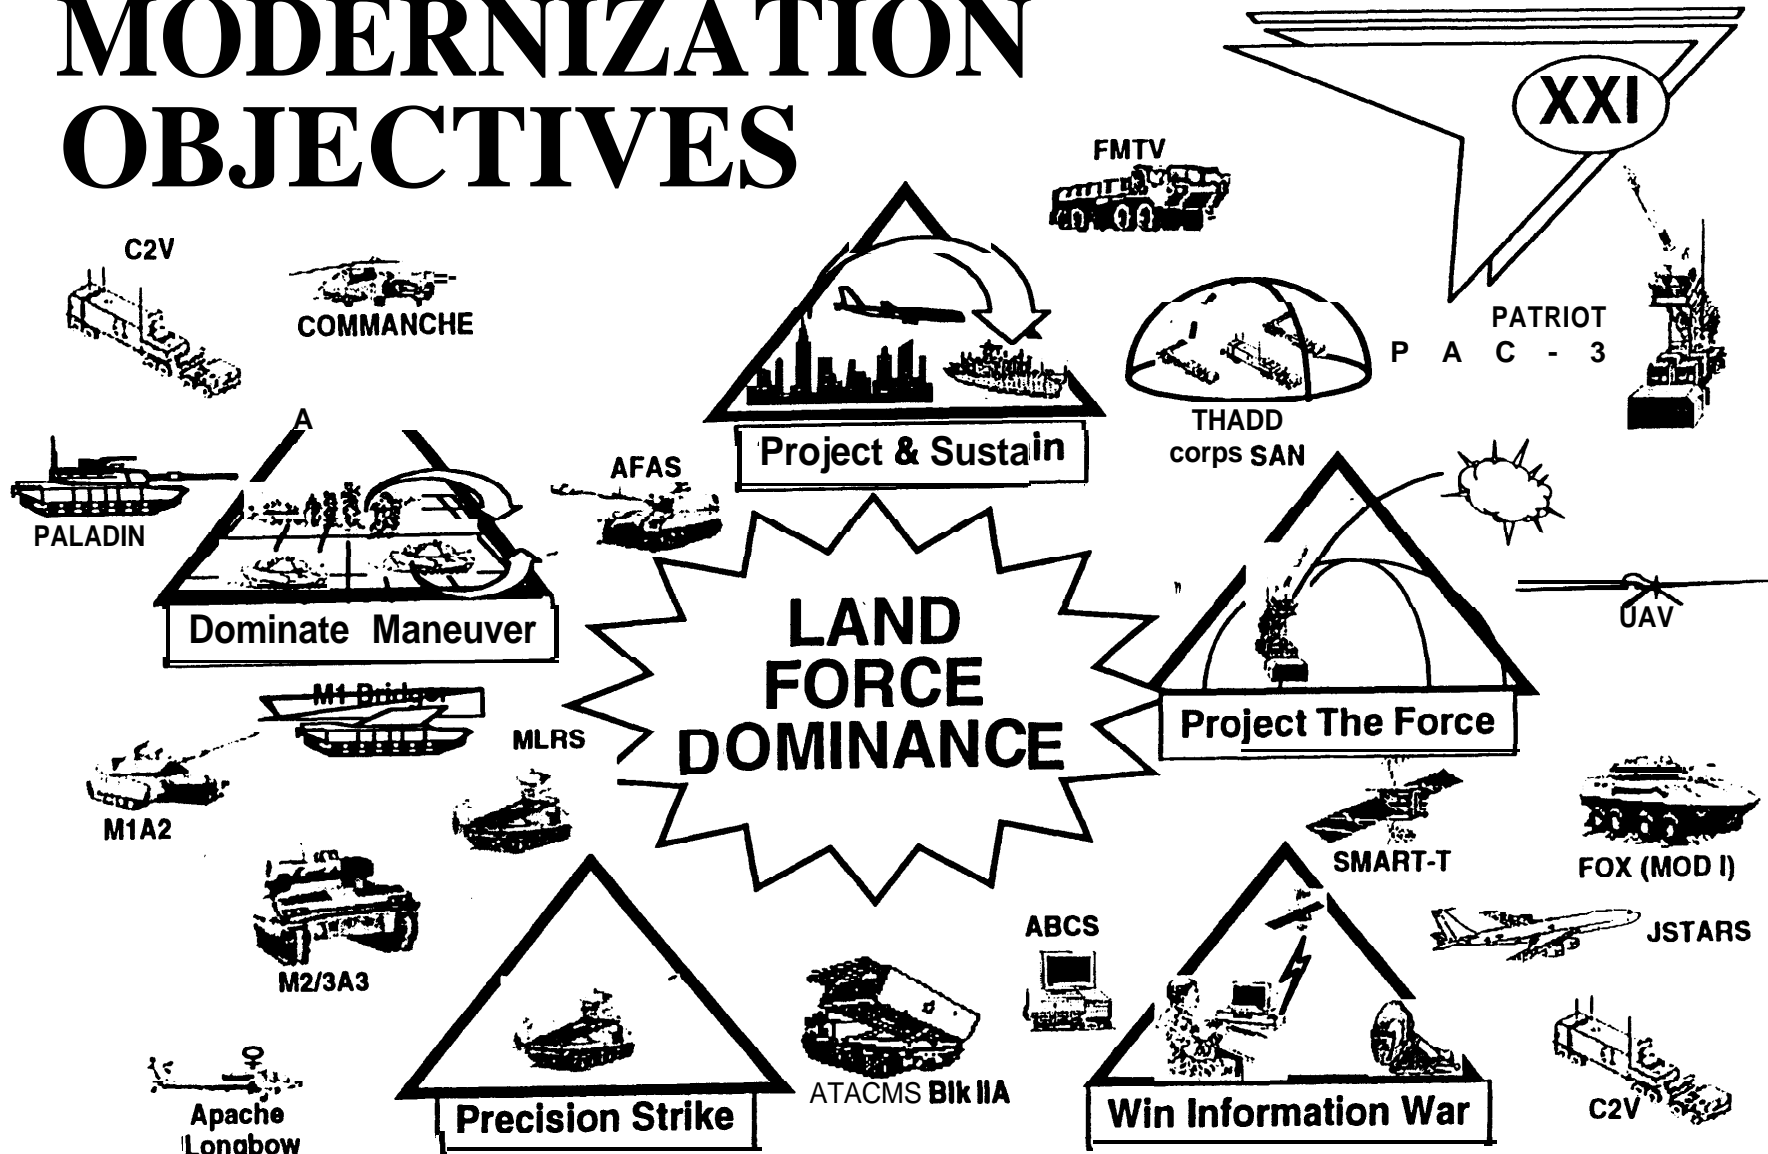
MODERNIZATION OBJECTIVES

XXI

FMTV

C2V

COMMANCHE

PATRIOT
PAC-3

Project & Sustain

THADD
corps SAN

A

AFAS

PALADIN

Dominate Maneuver

LAND
FORCE
DOMINANCE

UAV

M1 Bridger

Project The Force

MLRS

M1A2

SMART-T

FOX (MOD I)

ABCS

JSTARS

M2/3A3

Apache
Longbow

Precision Strike

ATACMS Blk IIA

Win Information War

C2V